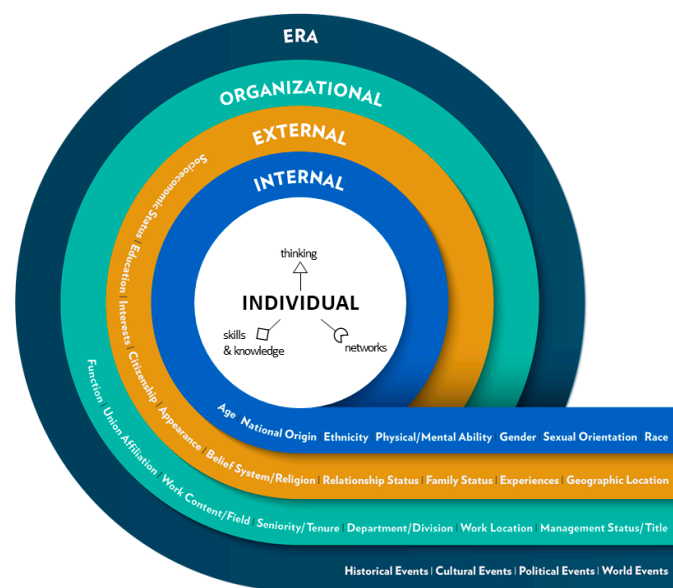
ERA

ORGANIZATIONAL

EXTERNAL

INTERNAL

thinking

INDIVIDUAL

skills & knowledge

networks

Age National Origin Ethnicity Physical/Mental Ability Gender Sexual Orientation Race

Socioeconomic Status | Education | Interests | Citizenship | Appearance | Belief System/Religion | Relationship Status | Family Status | Experiences | Geographic Location

Function | Union Affiliation | Work Content/Field | Seniority/ Tenure | Department/Division | Work Location | Management Status/ Title

Historical Events | Cultural Events | Political Events | World Events